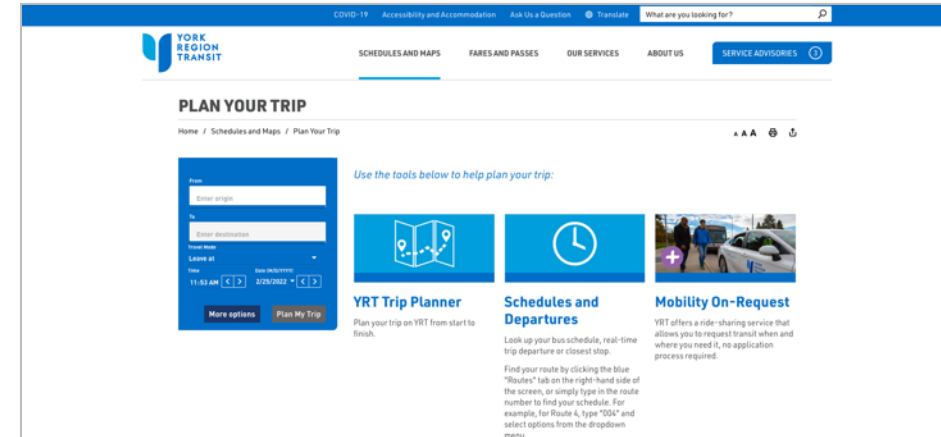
COVID-19 Accessibility and Accommodation Ask Us a Question Translate What are you looking for?

YORK REGION TRANSIT

SCHEDULES AND MAPS FARES AND PASSES OUR SERVICES ABOUT US SERVICE ADVISORIES 3

PLAN YOUR TRIP

Home / Schedules and Maps / Plan Your Trip

A A A

From
Enter origin
To
Enter destination
Travel Mode
Leave at
Time
11:53 AM
Date (M/D/YYYY)
2/25/2022
More options Plan My Trip

Use the tools below to help plan your trip:

YRT Trip Planner
Plan your trip on YRT from start to finish.

Schedules and Departures
Look up your bus schedule, real-time trip departure or closest stop.

Find your route by clicking the blue "Routes" tab on the right-hand side of the screen, or simply type in the route number to find your schedule. For example, for Route 4, type "004" and select options from the dropdown menu.

Mobility On-Request
YRT offers a ride-sharing service that allows you to request transit when and where you need it, no application process required.